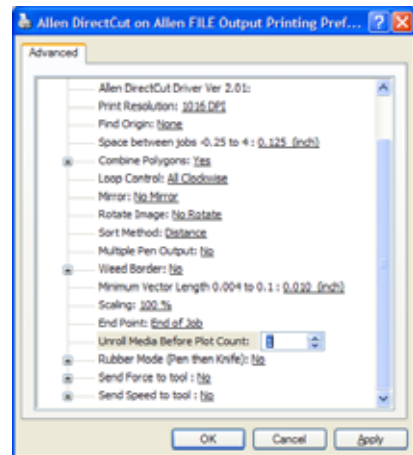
Allen DirectCut on Allen FILE Output Printing Pref...

Advanced

Allen DirectCut Driver Ver 2.01:
Print Resolution: 1016 DPI
Find Origin: None
Space between jobs -0.25 to 4 : 0.125 (inch)
Combine Polygons: Yes
Loop Control: All Clockwise
Mirror: No Mirror
Rotate Image: No Rotate
Sort Method: Distance
Multiple Pen Output: No
Weed Border: No
Minimum Vector Length 0.004 to 0.1 : 0.010 (inch)
Scaling: 100 %
End Point: End of Job
Unroll Media Before Plot Count: 0
Rubber Mode (Pen then Knife): No
Send Force to tool : No
Send Speed to tool : No

OK Cancel Apply